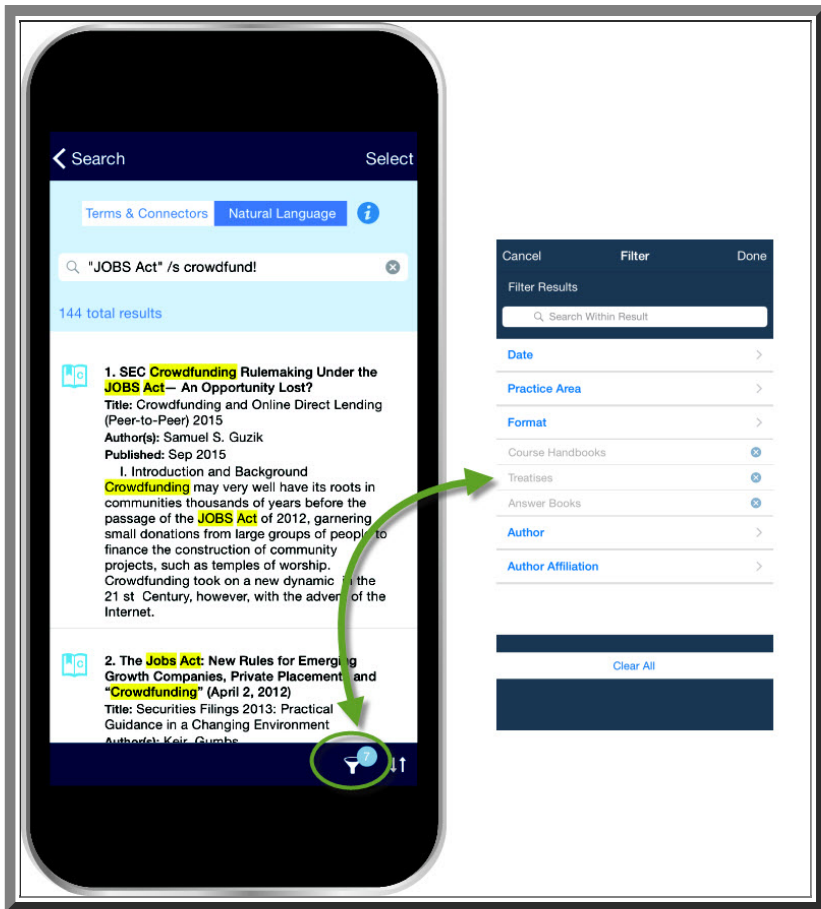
Search Select

Terms & Connectors Natural Language

"JOBS Act" /s crowdfund!

144 total results

1. SEC Crowdfunding Rulemaking Under the JOBS Act— An Opportunity Lost?
Title: Crowdfunding and Online Direct Lending (Peer-to-Peer) 2015
Author(s): Samuel S. Guzik
Published: Sep 2015
I. Introduction and Background Crowdfunding may very well have its roots in communities thousands of years before the passage of the JOBS Act of 2012, garnering small donations from large groups of people to finance the construction of community projects, such as temples of worship. Crowdfunding took on a new dynamic in the 21 st Century, however, with the advent of the Internet.

2. The Jobs Act: New Rules for Emerging Growth Companies, Private Placements and "Crowdfunding" (April 2, 2012)
Title: Securities Filings 2013: Practical Guidance in a Changing Environment
Author(s): Keir Gumbs

7

Cancel Filter Done

Filter Results

Search Within Result

Date

Practice Area

Format

Course Handbooks

Treatises

Answer Books

Author

Author Affiliation

Clear All